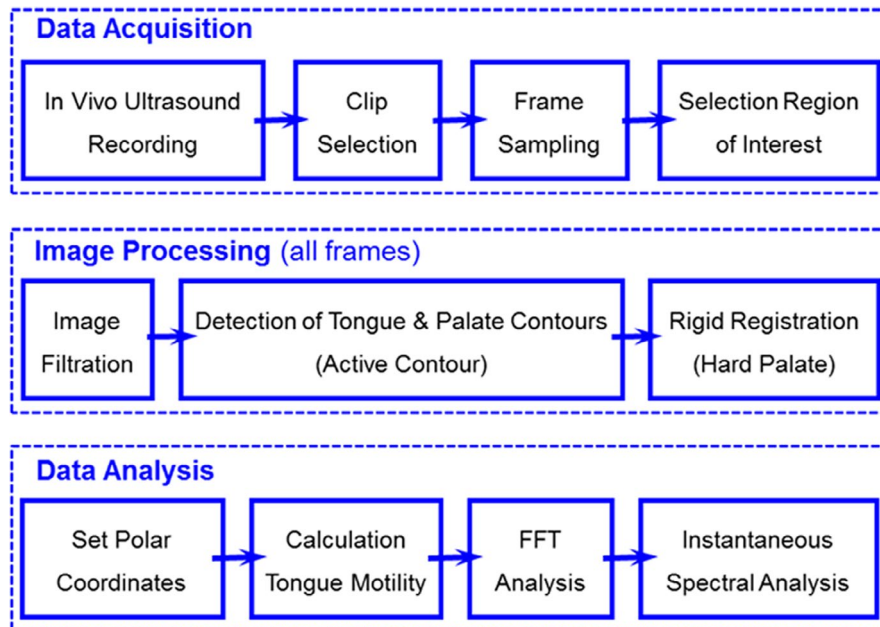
Data Acquisition

In Vivo Ultrasound Recording

Clip Selection

Frame Sampling

Selection Region of Interest

Image Processing (all frames)

Image Filtration

Detection of Tongue & Palate Contours (Active Contour)

Rigid Registration (Hard Palate)

Data Analysis

Set Polar Coordinates

Calculation Tongue Motility

FFT Analysis

Instantaneous Spectral Analysis